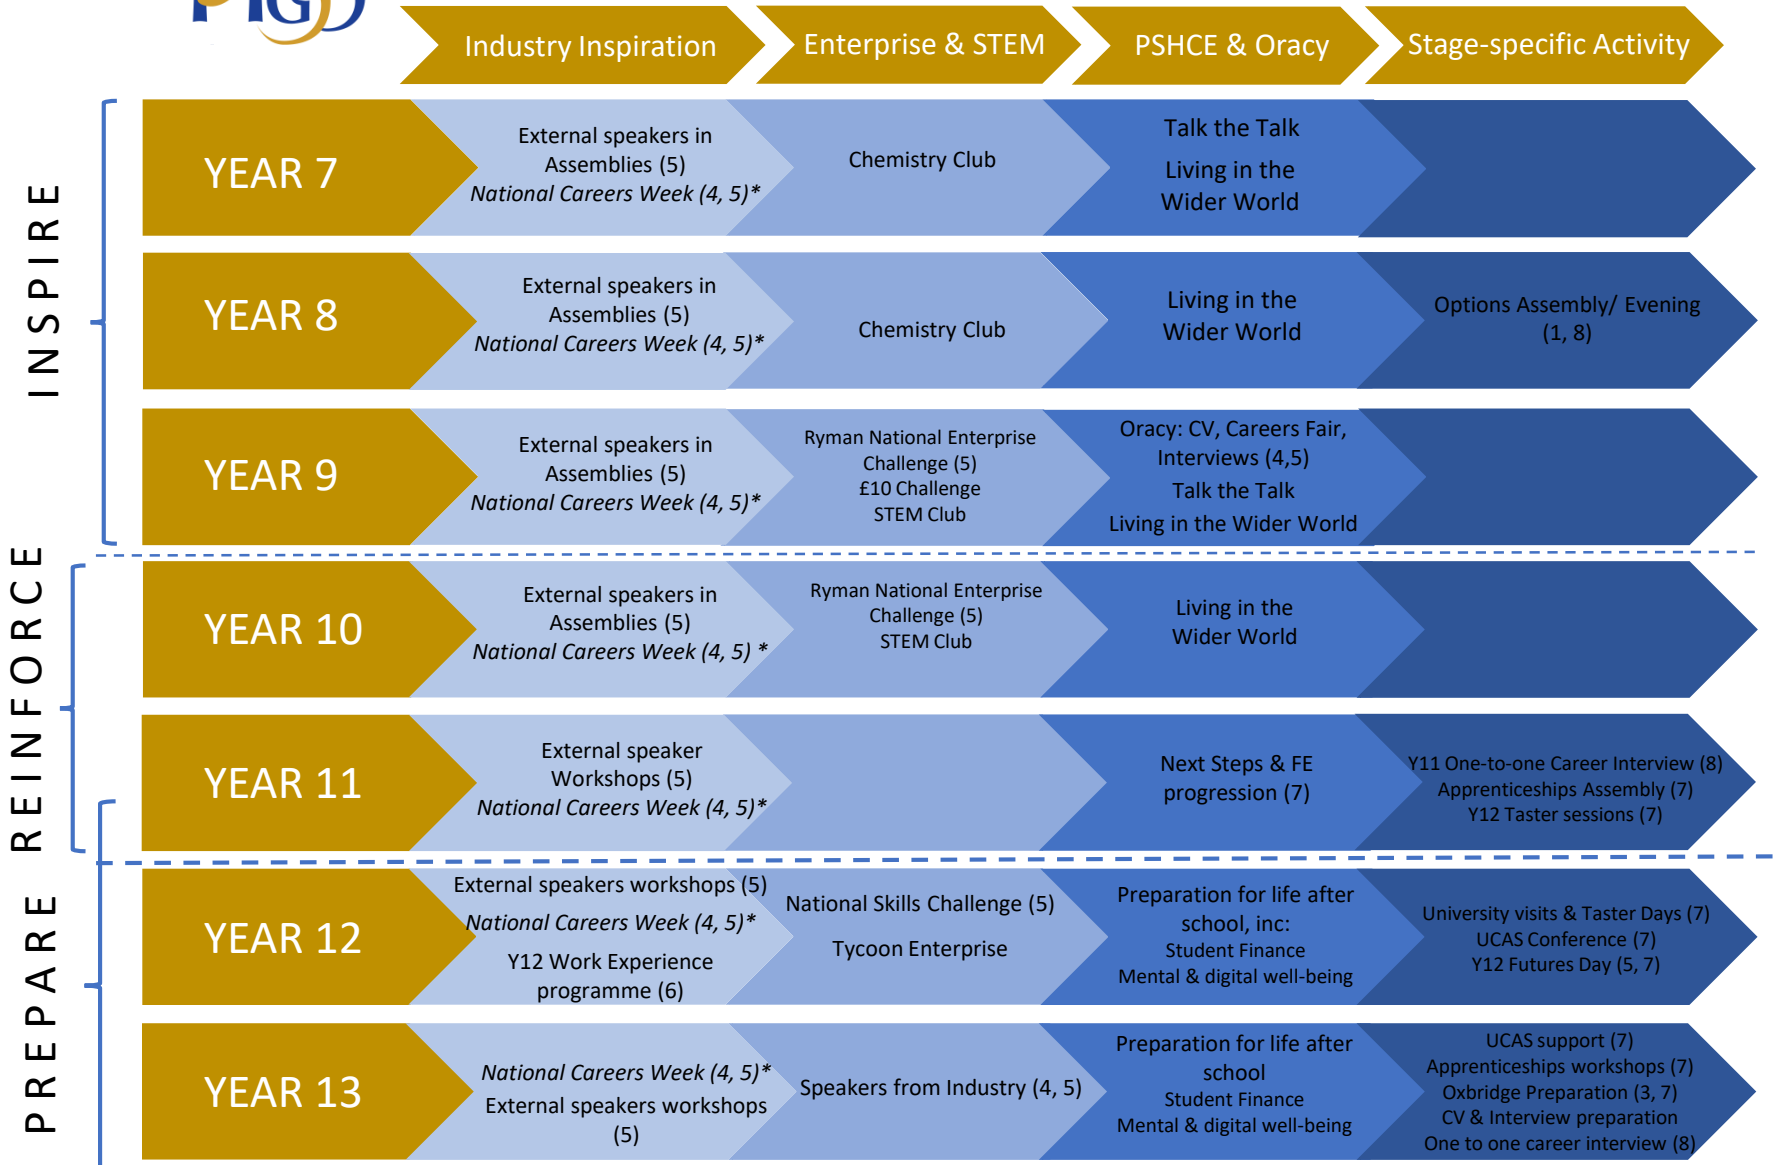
Industry Inspiration | Enterprise & STEM | PSHCE & Oracy | Stage-specific Activity

INSPIRE

| | Industry Inspiration | Enterprise & STEM | PSHCE & Oracy | Stage-specific Activity |
|---|---|---|---|---|
| YEAR 7 | External speakers in Assemblies (5) *National Careers Week (4, 5)** | Chemistry Club | Talk the Talk Living in the Wider World | |
| YEAR 8 | External speakers in Assemblies (5) *National Careers Week (4, 5)** | Chemistry Club | Living in the Wider World | Options Assembly/ Evening (1, 8) |
| YEAR 9 | External speakers in Assemblies (5) *National Careers Week (4, 5)** | Ryman National Enterprise Challenge (5) £10 Challenge STEM Club | Oracy: CV, Careers Fair, Interviews (4,5) Talk the Talk Living in the Wider World | |

REINFORCE

| | Industry Inspiration | Enterprise & STEM | PSHCE & Oracy | Stage-specific Activity |
|---|---|---|---|---|
| YEAR 10 | External speakers in Assemblies (5) *National Careers Week (4, 5) ** | Ryman National Enterprise Challenge (5) STEM Club | Living in the Wider World | |
| YEAR 11 | External speaker Workshops (5) *National Careers Week (4, 5)** | | Next Steps & FE progression (7) | Y11 One-to-one Career Interview (8) Apprenticeships Assembly (7) Y12 Taster sessions (7) |

PREPARE

| | Industry Inspiration | Enterprise & STEM | PSHCE & Oracy | Stage-specific Activity |
|---|---|---|---|---|
| YEAR 12 | External speakers workshops (5) *National Careers Week (4, 5)** Y12 Work Experience programme (6) | National Skills Challenge (5) Tycoon Enterprise | Preparation for life after school, inc: Student Finance Mental & digital well-being | University visits & Taster Days (7) UCAS Conference (7) Y12 Futures Day (5, 7) |
| YEAR 13 | *National Careers Week (4, 5)** External speakers workshops (5) | Speakers from Industry (4, 5) | Preparation for life after school Student Finance Mental & digital well-being | UCAS support (7) Apprenticeships workshops (7) Oxbridge Preparation (3, 7) CV & Interview preparation One to one career interview (8) |